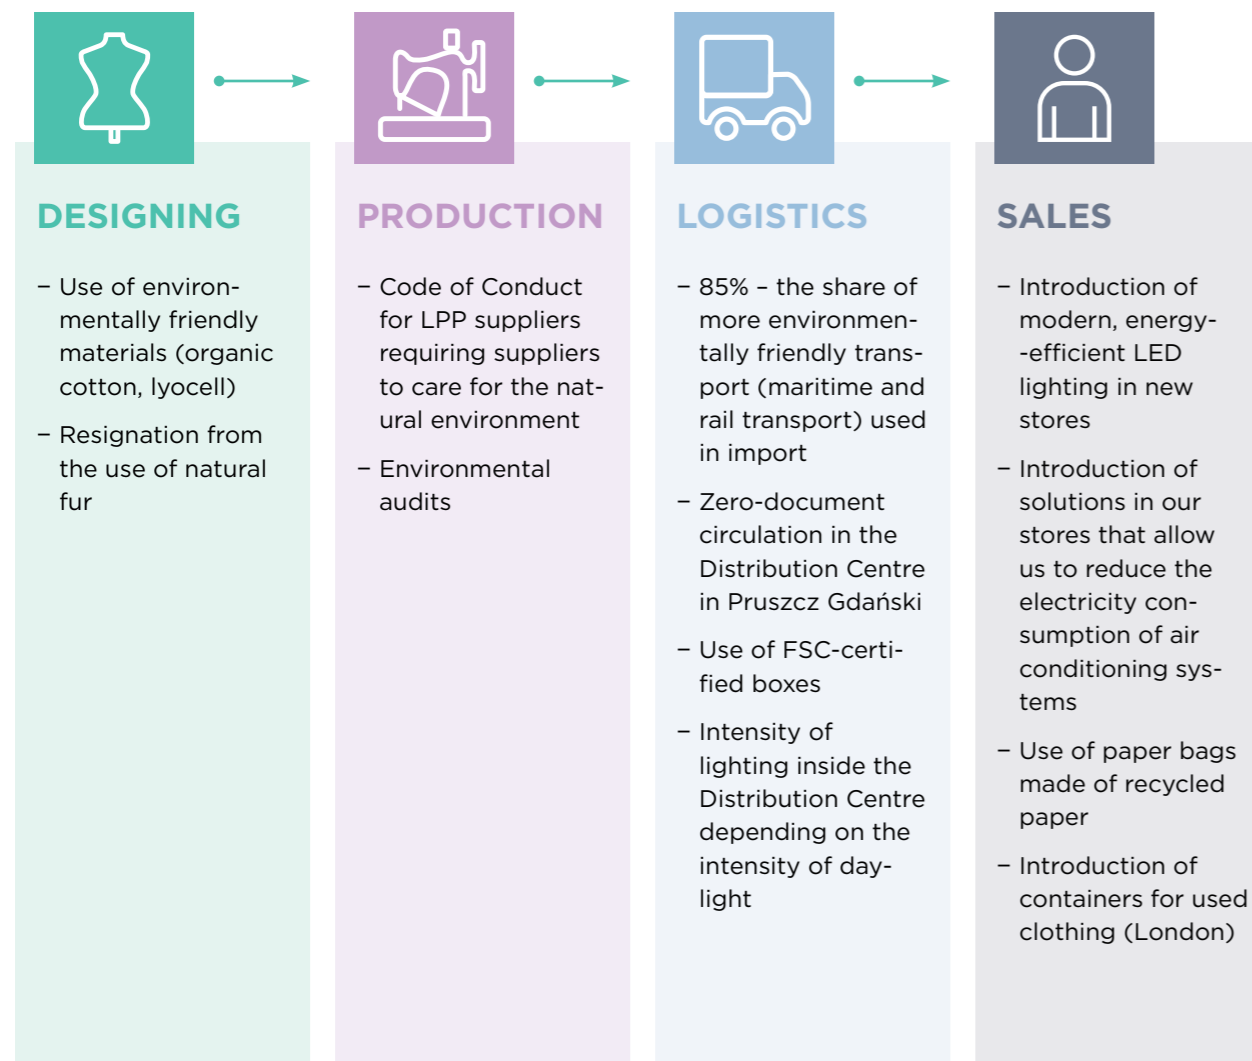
DESIGNING

– Use of environmentally friendly materials (organic cotton, lyocell)

– Resignation from the use of natural fur

PRODUCTION

– Code of Conduct for LPP suppliers requiring suppliers to care for the natural environment

– Environmental audits

LOGISTICS

– 85% – the share of more environmentally friendly transport (maritime and rail transport) used in import

– Zero-document circulation in the Distribution Centre in Pruszcz Gdański

– Use of FSC-certified boxes

– Intensity of lighting inside the Distribution Centre depending on the intensity of daylight

SALES

– Introduction of modern, energy--efficient LED lighting in new stores

– Introduction of solutions in our stores that allow us to reduce the electricity consumption of air conditioning systems

– Use of paper bags made of recycled paper

– Introduction of containers for used clothing (London)